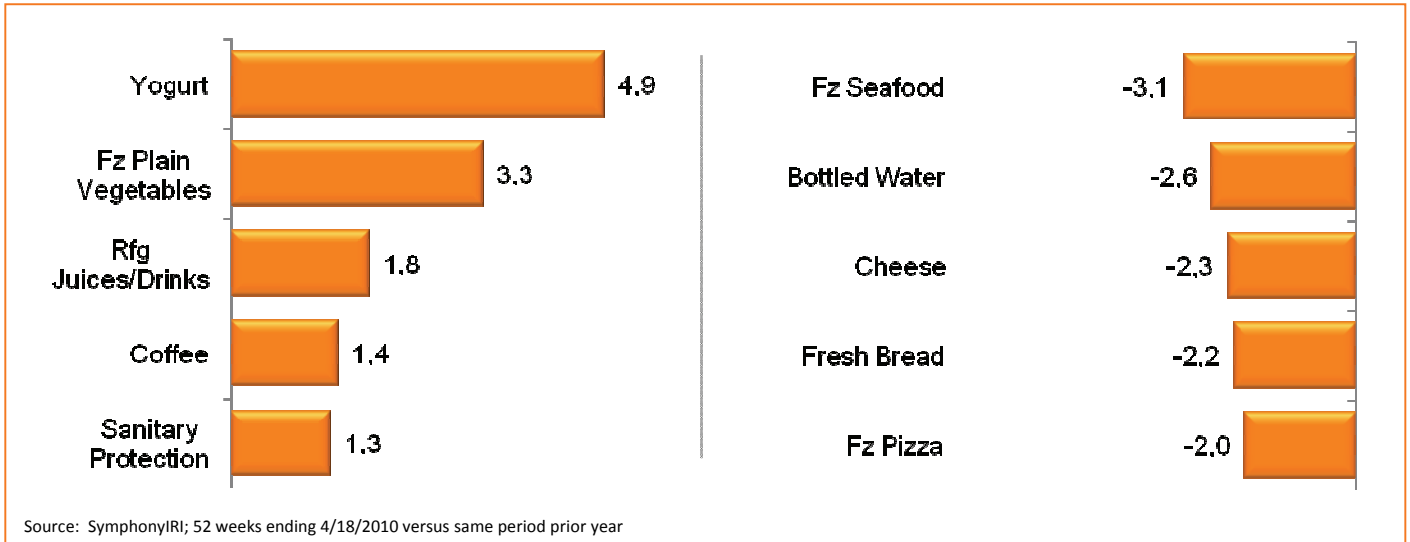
Yogurt 4.9

Fz Plain Vegetables 3.3

Rfg Juices/Drinks 1.8

Coffee 1.4

Sanitary Protection 1.3

Fz Seafood -3.1

Bottled Water -2.6

Cheese -2.3

Fresh Bread -2.2

Fz Pizza -2.0

Source: SymphonyIRI; 52 weeks ending 4/18/2010 versus same period prior year